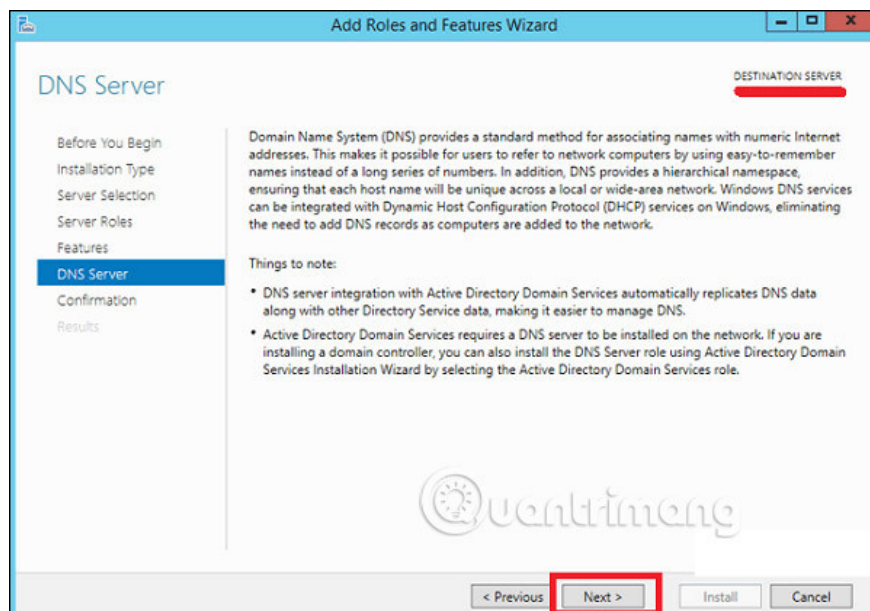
Add Roles and Features Wizard

DNS Server

DESTINATION SERVER

Before You Begin
Installation Type
Server Selection
Server Roles
Features
DNS Server
Confirmation
Results

Domain Name System (DNS) provides a standard method for associating names with numeric Internet addresses. This makes it possible for users to refer to network computers by using easy-to-remember names instead of a long series of numbers. In addition, DNS provides a hierarchical namespace, ensuring that each host name will be unique across a local or wide-area network. Windows DNS services can be integrated with Dynamic Host Configuration Protocol (DHCP) services on Windows, eliminating the need to add DNS records as computers are added to the network.

Things to note:

• DNS server integration with Active Directory Domain Services automatically replicates DNS data along with other Directory Service data, making it easier to manage DNS.

• Active Directory Domain Services requires a DNS server to be installed on the network. If you are installing a domain controller, you can also install the DNS Server role using Active Directory Domain Services Installation Wizard by selecting the Active Directory Domain Services role.

Quantrimang

< Previous
Next >
Install
Cancel